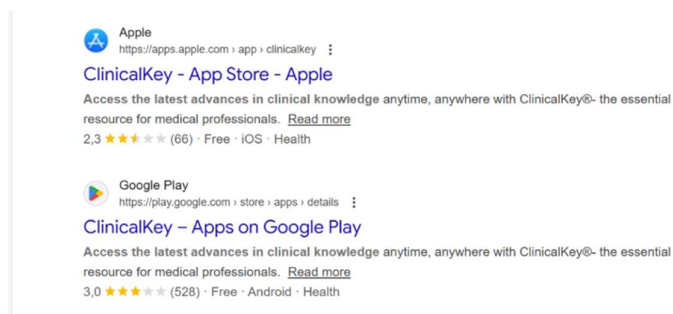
Apple
https://apps.apple.com › app › clinicalkey ⋮

ClinicalKey - App Store - Apple

Access the latest advances in clinical knowledge anytime, anywhere with ClinicalKey®- the essential resource for medical professionals. Read more

2,3 ★★★★★ (66) · Free · iOS · Health

Google Play
https://play.google.com › store › apps › details ⋮

ClinicalKey – Apps on Google Play

Access the latest advances in clinical knowledge anytime, anywhere with ClinicalKey®- the essential resource for medical professionals. Read more

3,0 ★★★★★ (528) · Free · Android · Health